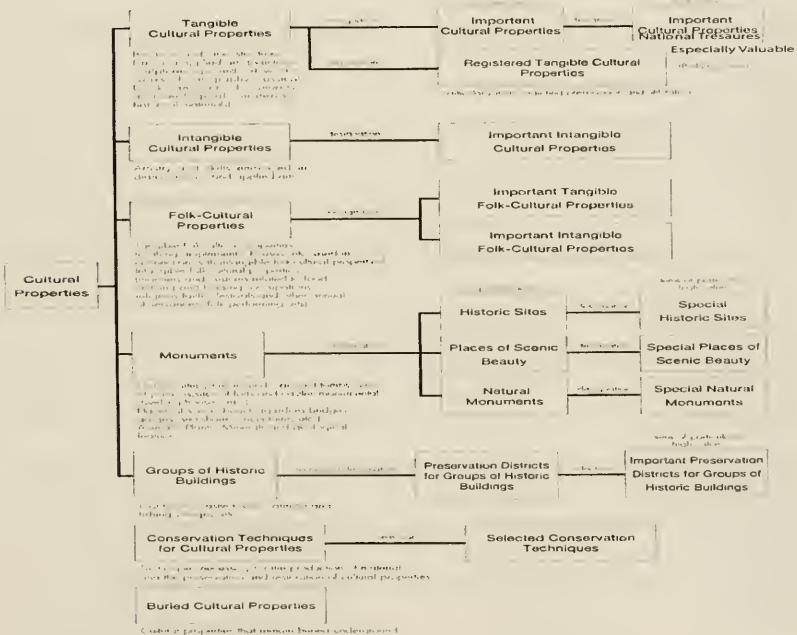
Tangible Cultural Properties

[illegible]

Important Cultural Properties

Important Cultural Properties National Treasures

Especially Valuable

Registered Tangible Cultural Properties

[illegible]

Intangible Cultural Properties

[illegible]

Important Intangible Cultural Properties

Folk-Cultural Properties

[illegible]

Important Tangible Folk-Cultural Properties

Important Intangible Folk-Cultural Properties

Cultural Properties

Historic Sites

Special Historic Sites

Monuments

Places of Scenic Beauty

Special Places of Scenic Beauty

Natural Monuments

Special Natural Monuments

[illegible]

Groups of Historic Buildings

Preservation Districts for Groups of Historic Buildings

Important Preservation Districts for Groups of Historic Buildings

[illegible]

Conservation Techniques for Cultural Properties

Selected Conservation Techniques

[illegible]

Buried Cultural Properties

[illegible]